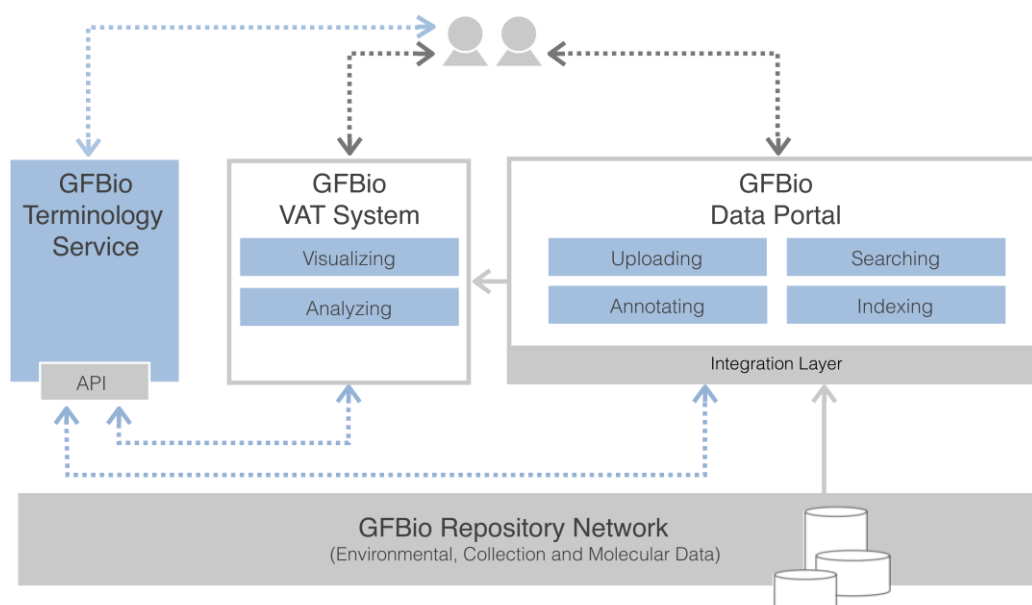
GFBio Terminology Service

API

GFBio VAT System

Visualizing

Analyzing

GFBio Data Portal

Uploading

Searching

Annotating

Indexing

Integration Layer

GFBio Repository Network
(Environmental, Collection and Molecular Data)